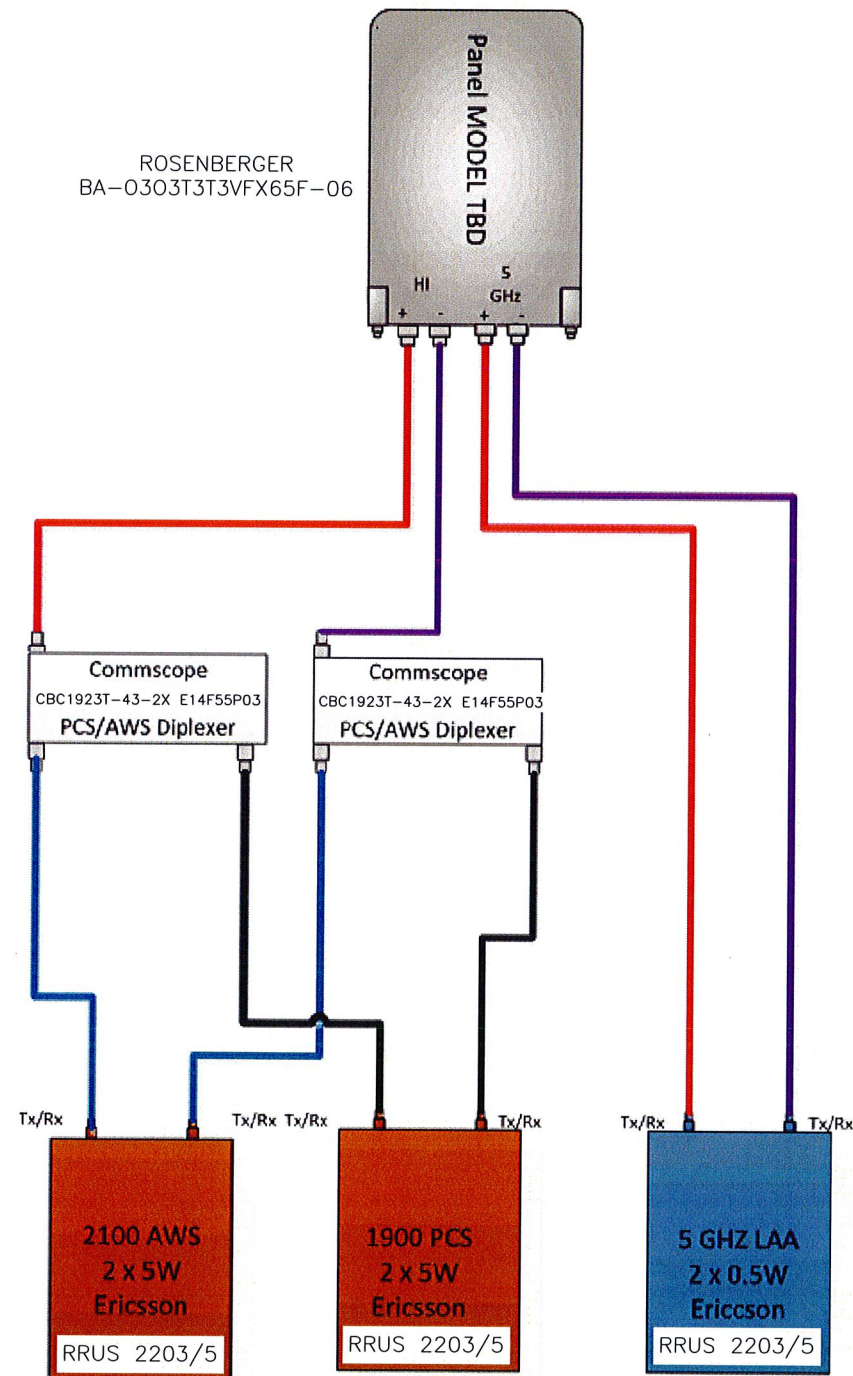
ROSENBERGER
BA-0303T3T3VFX65F-06

Panel MODEL TBD

HI
+ -

5
GHz
+ -

Commscope
CBC1923T-43-2X E14F55P03
PCS/AWS Diplexer

Commscope
CBC1923T-43-2X E14F55P03
PCS/AWS Diplexer

Tx/Rx Tx/Rx Tx/Rx Tx/Rx Tx/Rx Tx/Rx

2100 AWS
2 x 5W
Ericsson
RRUS 2203/5

1900 PCS
2 x 5W
Ericsson
RRUS 2203/5

5 GHZ LAA
2 x 0.5W
Ericcson
RRUS 2203/5